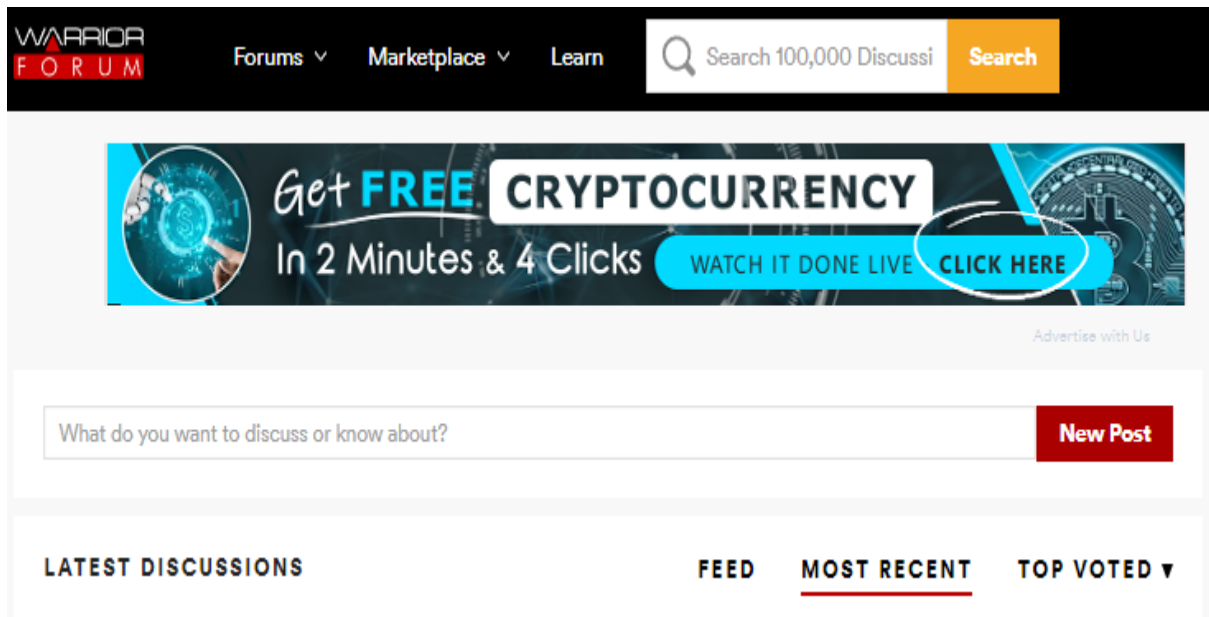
WARRIOR FORUM

Forums Marketplace Learn Search 100,000 Discussi Search

Get FREE CRYPTOCURRENCY In 2 Minutes & 4 Clicks WATCH IT DONE LIVE CLICK HERE

Advertise with Us

What do you want to discuss or know about? New Post

LATEST DISCUSSIONS

FEED MOST RECENT TOP VOTED ▾